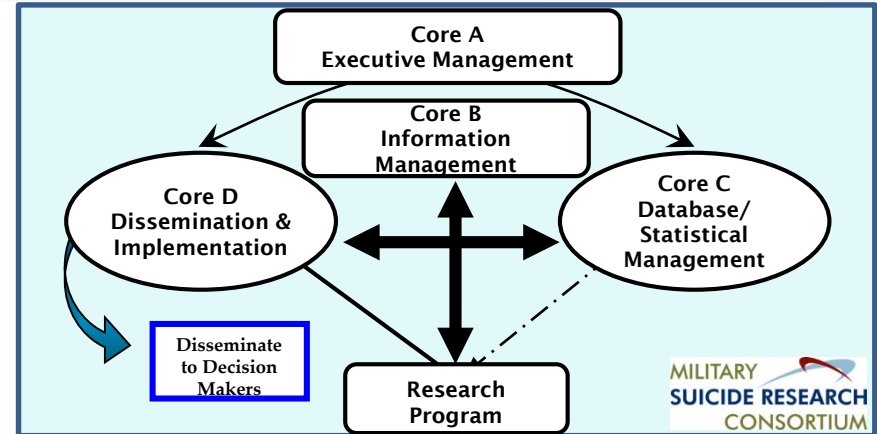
Core A
Executive Management

Core B
Information
Management

Core D
Dissemination &
Implementation

Core C
Database/
Statistical
Management

Disseminate
to Decision
Makers

Research
Program

MILITARY
SUICIDE RESEARCH
CONSORTIUM